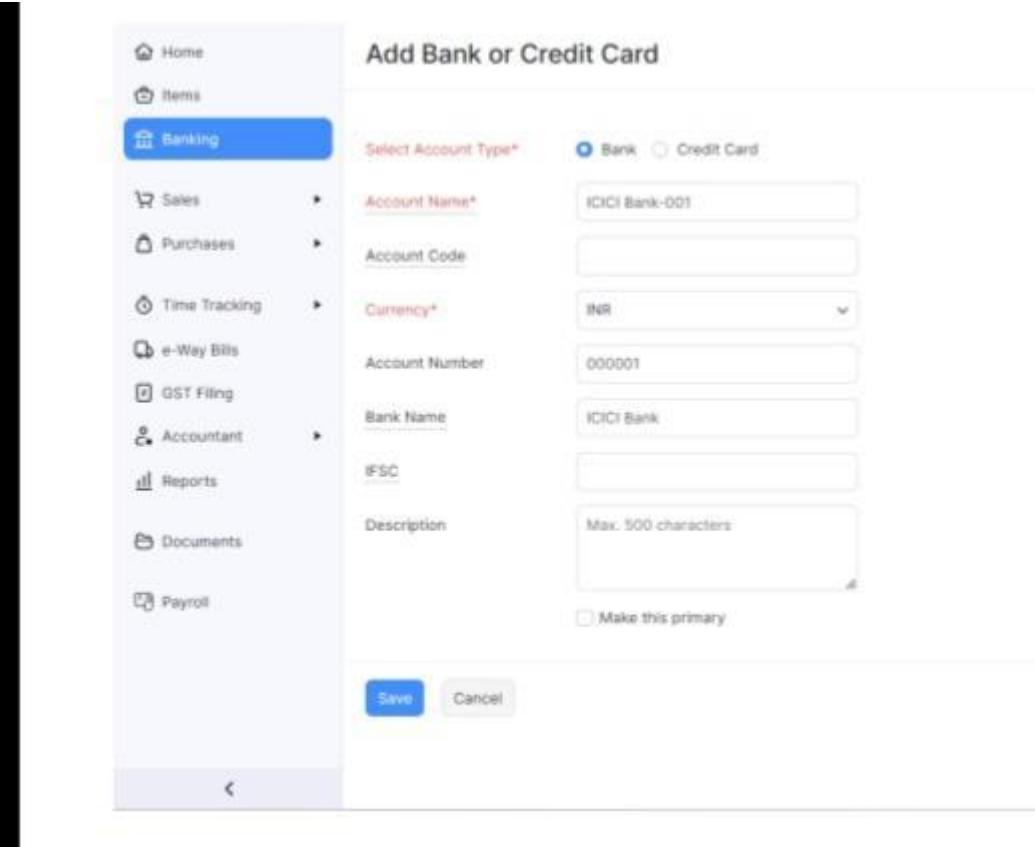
Home
Items
Banking
Sales
Purchases
Time Tracking
e-Way Bills
GST Filing
Accountant
Reports
Documents
Payroll
<

Add Bank or Credit Card

Select Account Type* Bank Credit Card
Account Name* ICICI Bank-001
Account Code
Currency* INR
Account Number 000001
Bank Name ICICI Bank
IFSC
Description Max. 500 characters
Make this primary

Save Cancel